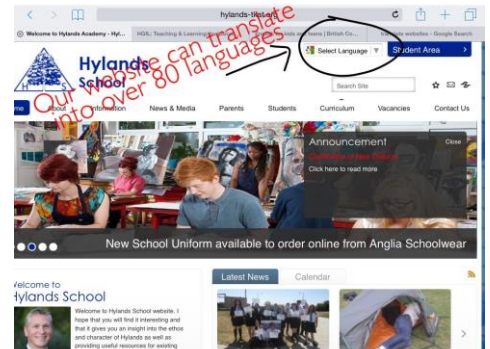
hylands-tbs.org

Welcome to Hylands Academy - Hyl... | HGfL: Teaching & Learning | ...kids and teens | British Co... | ...website websites - Google Search

Our website can translate into over 80 languages

Hylands School

Select Language

Student Area

Search Site

Home | About | Information | News & Media | Parents | Students | Curriculum | Vacancies | Contact Us

Announcement

Close

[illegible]

Click here to read more

New School Uniform available to order online from Anglia Schoolwear

Welcome to Hylands School

Welcome to Hylands School website. I hope that you will find it interesting and that it gives you an insight into the ethos and character of Hylands as well as providing useful resources for existing

Latest News | Calendar